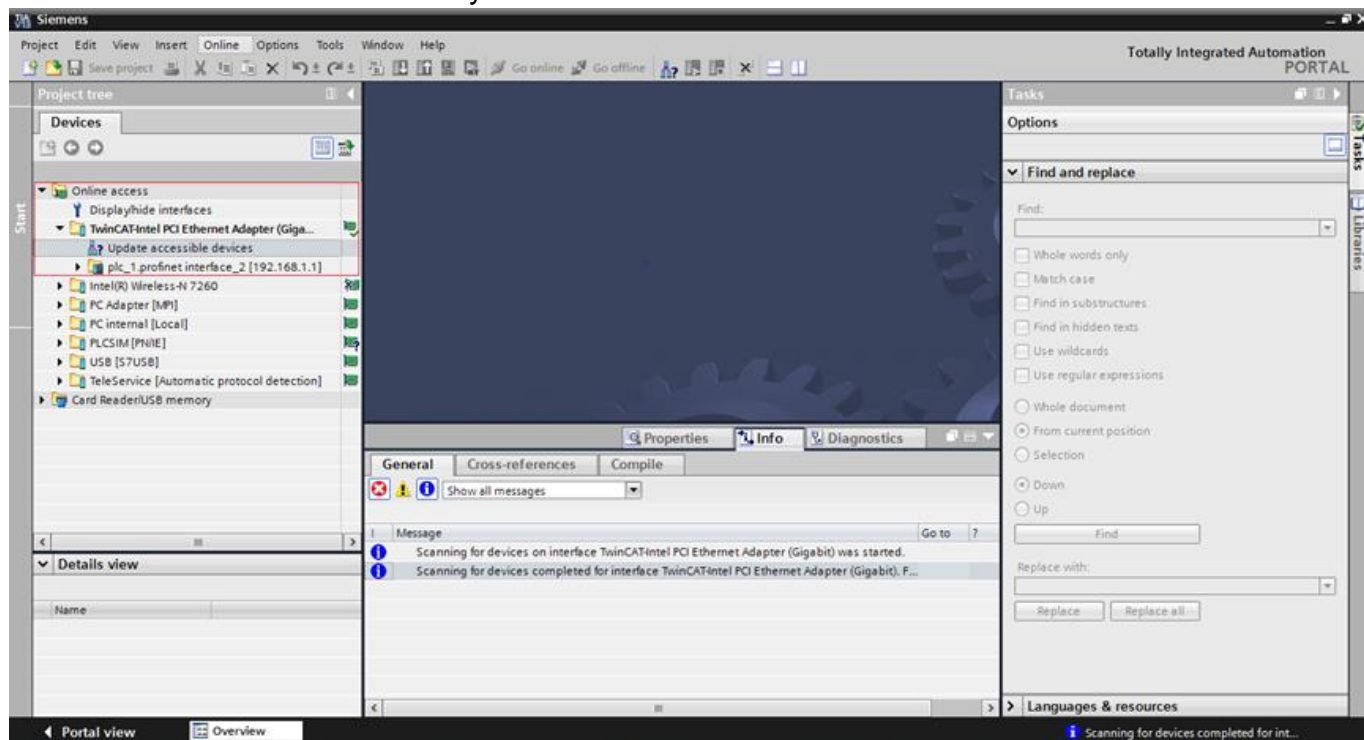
Siemens

Project Edit View Insert Online Options Tools Window Help

Save project Go online Go offline

Totally Integrated Automation
PORTAL

Project tree

Devices

Online access
Display/hide interfaces
TwinCAT-Intel PCI Ethernet Adapter (Giga...
Update accessible devices
plc_1.profinet interface_2 [192.168.1.1]
Intel(R) Wireless-N 7260
PC Adapter [MPI]
PC internal [Local]
PLCSIM [PN/IE]
USB [S7USB]
TeleService [Automatic protocol detection]
Card Reader/USB memory

Start

Details view

Name

Properties
Info
Diagnostics

General
Cross-references
Compile

Show all messages

! Message Go to ?

Scanning for devices on interface TwinCAT-Intel PCI Ethernet Adapter (Gigabit) was started.
Scanning for devices completed for interface TwinCAT-Intel PCI Ethernet Adapter (Gigabit). F...

Tasks

Options

Find and replace

Find:

Whole words only
Match case
Find in substructures
Find in hidden texts
Use wildcards
Use regular expressions

Whole document
From current position
Selection

Down
Up

Find

Replace with:

Replace
Replace all

Languages & resources

Tasks
Libraries

Portal view
Overview

Scanning for devices completed for int...